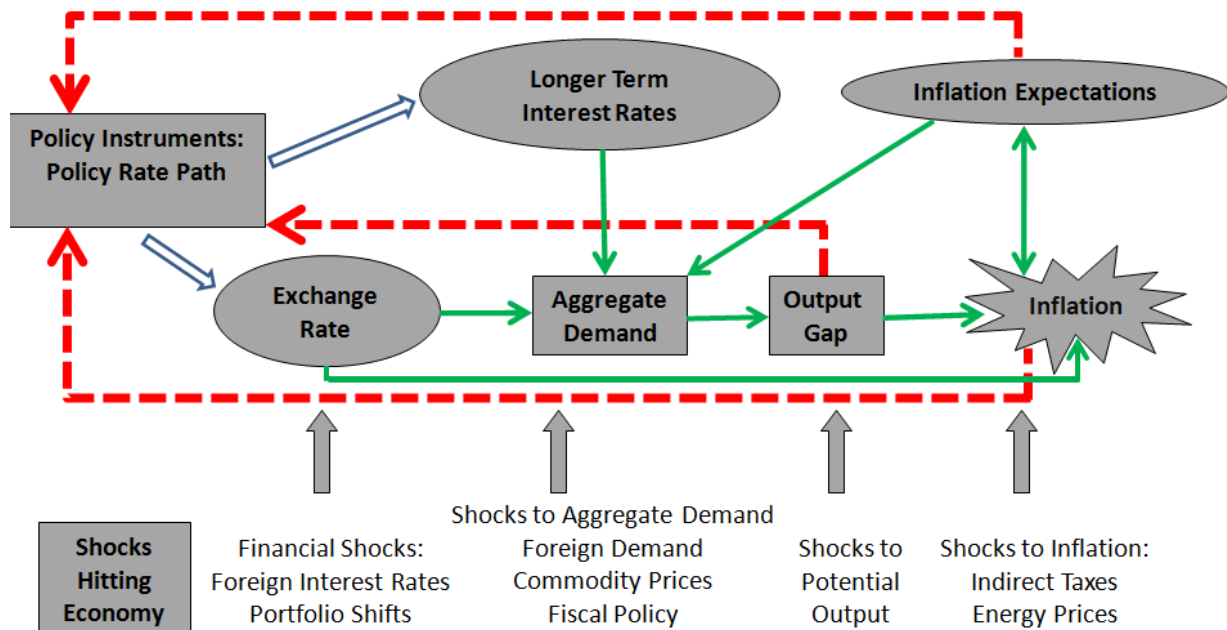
Longer Term Interest Rates

Inflation Expectations

Policy Instruments: Policy Rate Path

Exchange Rate

Aggregate Demand

Output Gap

Inflation

Shocks Hitting Economy

Financial Shocks: Foreign Interest Rates Portfolio Shifts

Shocks to Aggregate Demand Foreign Demand Commodity Prices Fiscal Policy

Shocks to Potential Output

Shocks to Inflation: Indirect Taxes Energy Prices